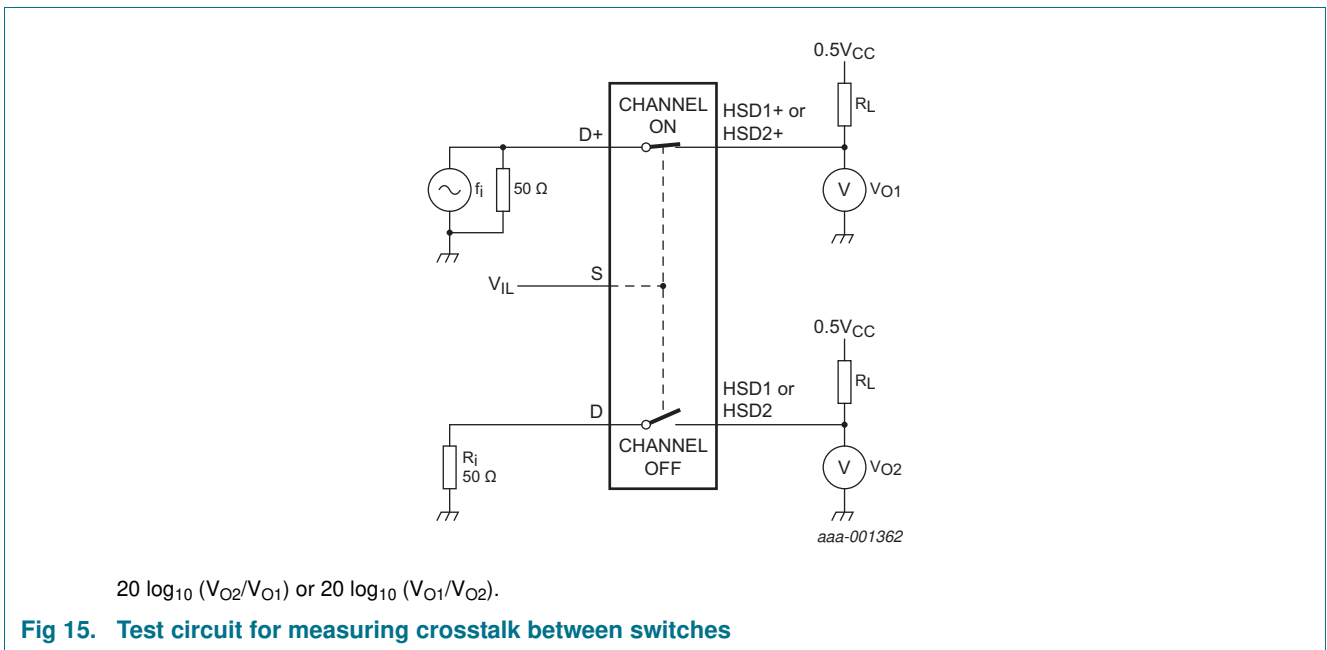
$0.5V_{CC}$

$R_L$

CHANNEL ON

HSD1+ or HSD2+

D+

$f_i$

50 Ω

V

$V_{O1}$

$V_{IL}$

S

$0.5V_{CC}$

$R_L$

HSD1 or HSD2

D

CHANNEL OFF

$R_i$
50 Ω

V

$V_{O2}$

aaa-001362

20 $\log_{10}$ ($V_{O2}/V_{O1}$) or 20 $\log_{10}$ ($V_{O1}/V_{O2}$).

**Fig 15. Test circuit for measuring crosstalk between switches**